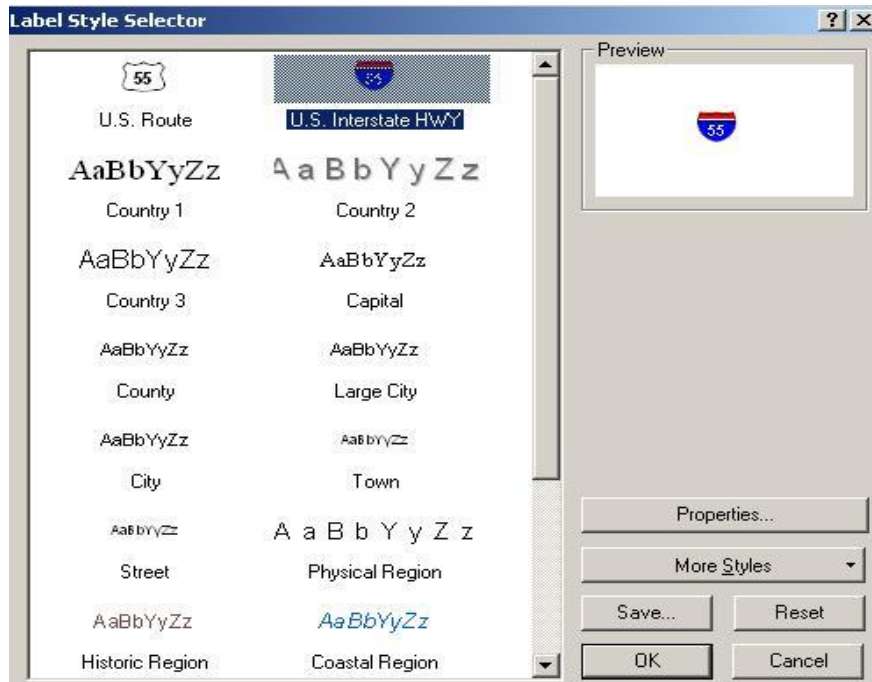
Label Style Selector

? X

55

U.S. Route

55

U.S. Interstate HWY

AaBbYyZz

Country 1

A a B b Y y Z z

Country 2

AaBbYyZz

Country 3

AaBbYyZz

Capital

AaBbYyZz

County

AaBbYyZz

Large City

AaBbYyZz

City

AaBbYyZz

Town

AaBbYyZz

Street

A a B b Y y Z z

Physical Region

AaBbYyZz

Historic Region

AaBbYyZz

Coastal Region

Preview

55

Properties...

More Styles

Save...

Reset

OK

Cancel